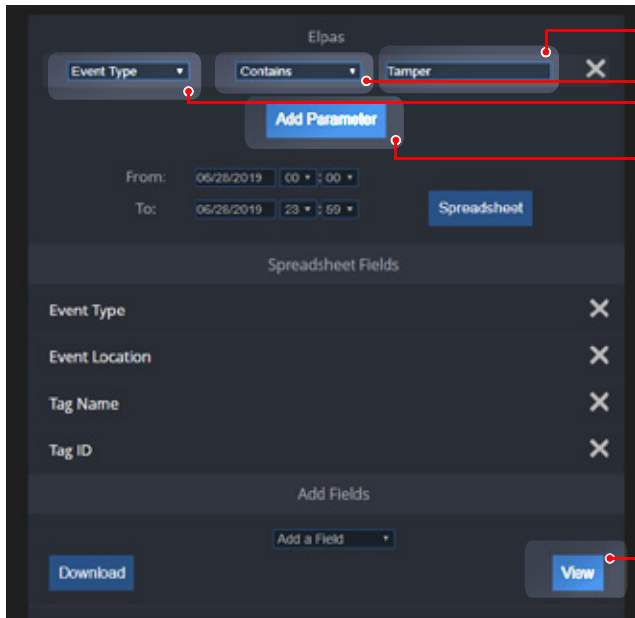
Elpas

Event Type ▾

Contains ▾

Tamper

Add Parameter

From: 06/26/2019 00 ▾ : 00 ▾

To: 06/26/2019 23 ▾ : 59 ▾

Spreadsheet

Spreadsheet Fields

Event Type

Event Location

Tag Name

Tag ID

Add Fields

Add a Field ▾

Download

View